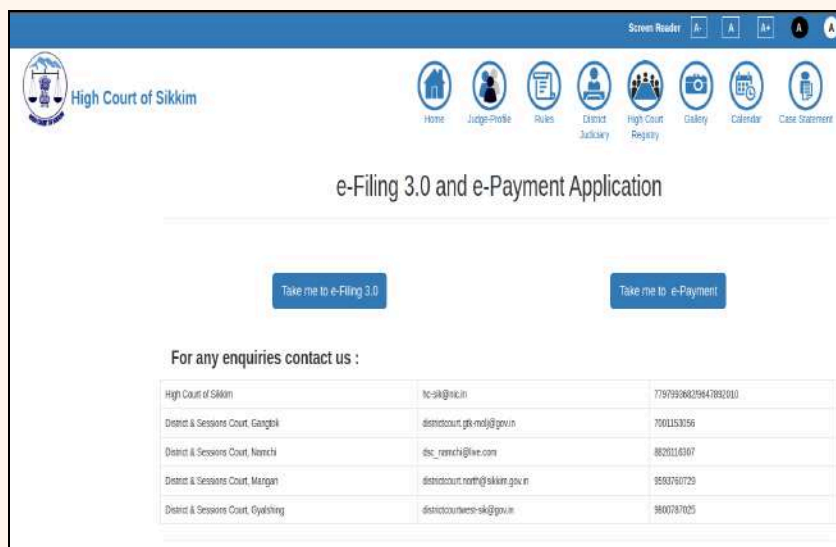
Screen Reader A- A A+ A A

High Court of Sikkim

Home Judge-Profile Rules District Judiciary High Court Registry Gallery Calendar Case Statement

e-Filing 3.0 and e-Payment Application

Take me to e-Filing 3.0

Take me to e-Payment

For any enquiries contact us :

| High Court of Sikkim | hc-sik@nic.in | 7797990682/9647892010 |
|---|---|---|
| District & Sessions Court, Gangtok | districtcourt.gtk-molj@gov.in | 7001153056 |
| District & Sessions Court, Namchi | dsc_namchi@live.com | 8820116307 |
| District & Sessions Court, Mangan | districtcourt.north@sikkim.gov.in | 9593760729 |
| District & Sessions Court, Gyalshing | districtcourtwest-sik@gov.in | 9800787025 |